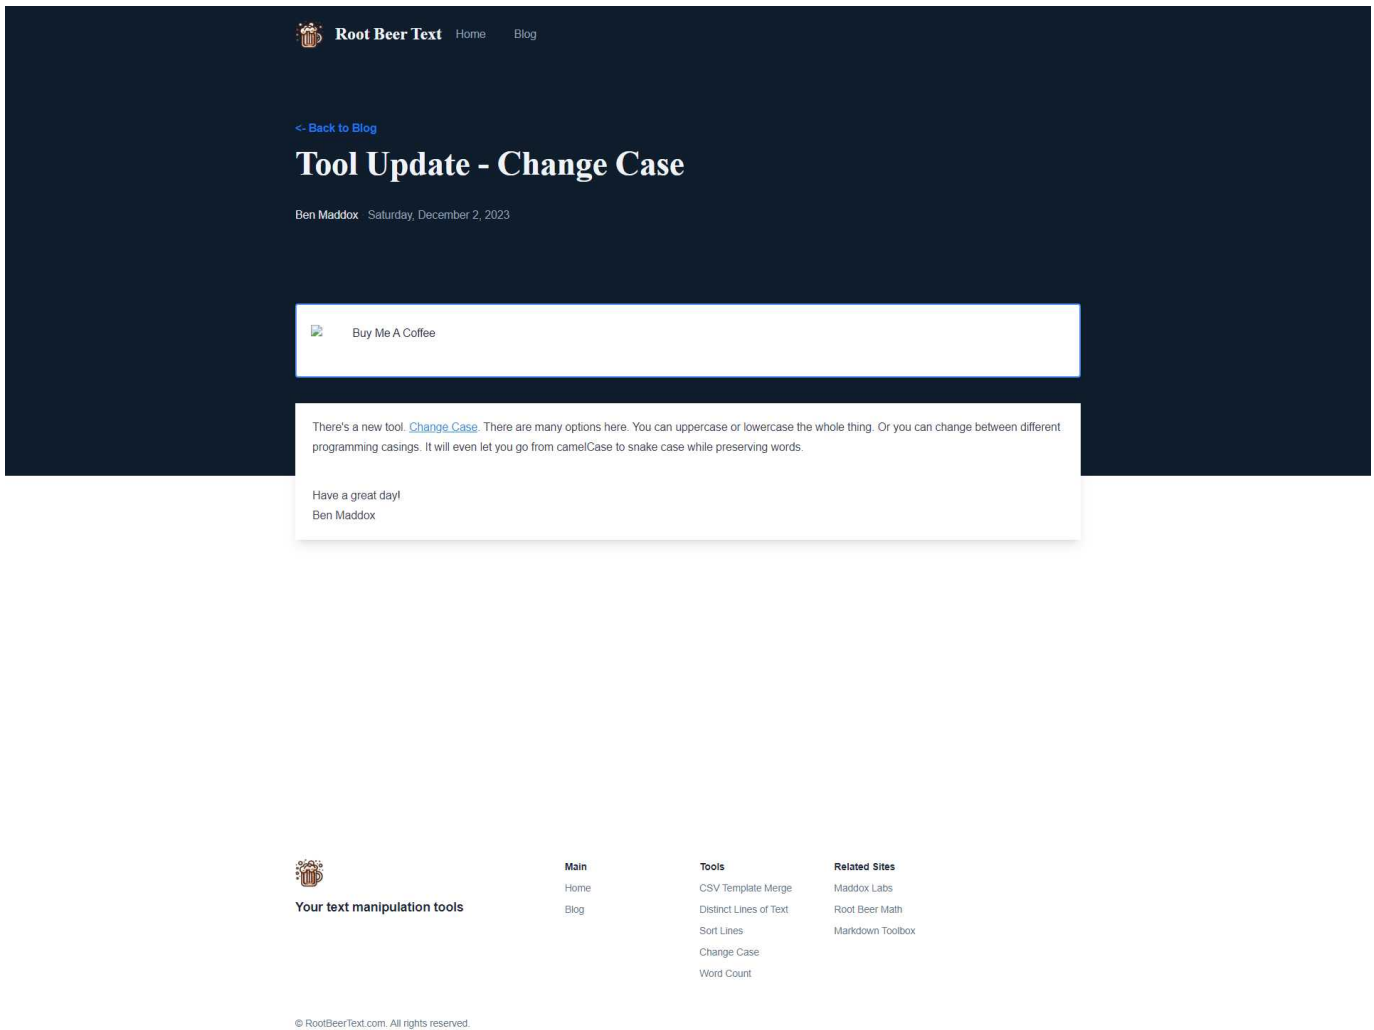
Root Beer Text Home Blog

<- Back to Blog

Tool Update - Change Case

Ben Maddox Saturday, December 2, 2023

Buy Me A Coffee

There's a new tool. Change Case. There are many options here. You can uppercase or lowercase the whole thing. Or you can change between different programming casings. It will even let you go from camelCase to snake case while preserving words.

Have a great day!
Ben Maddox

Your text manipulation tools

Main
Home
Blog

Tools
CSV Template Merge
Distinct Lines of Text
Sort Lines
Change Case
Word Count

Related Sites
Maddox Labs
Root Beer Math
Markdown Toolbox

© RootBeerText.com. All rights reserved.